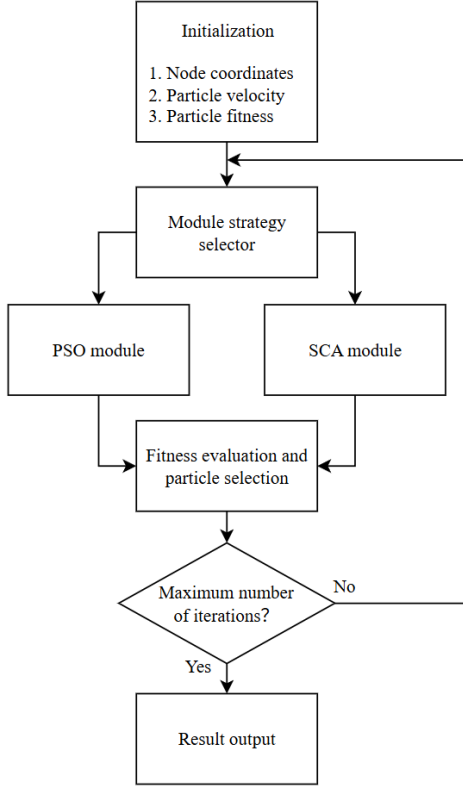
Initialization

1. Node coordinates
2. Particle velocity
3. Particle fitness

Module strategy selector

PSO module

SCA module

Fitness evaluation and particle selection

Maximum number of iterations?

No

Yes

Result output